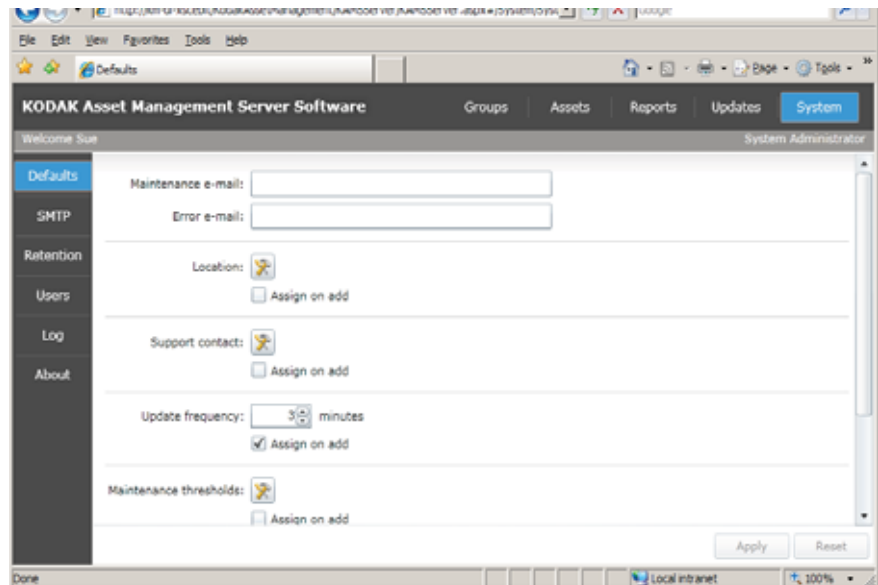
File Edit View Favorites Tools Help

Defaults

KODAK Asset Management Server Software

Groups Assets Reports Updates System

Welcome Sue

System Administrator

Defaults
SMTP
Retention
Users
Log
About

Maintenance e-mail:

Error e-mail:

Location:

Assign on add

Support contact:

Assign on add

Update frequency: 3 minutes

Assign on add

Maintenance thresholds:

Assign on add

Apply Reset

Done

Local intranet

100%